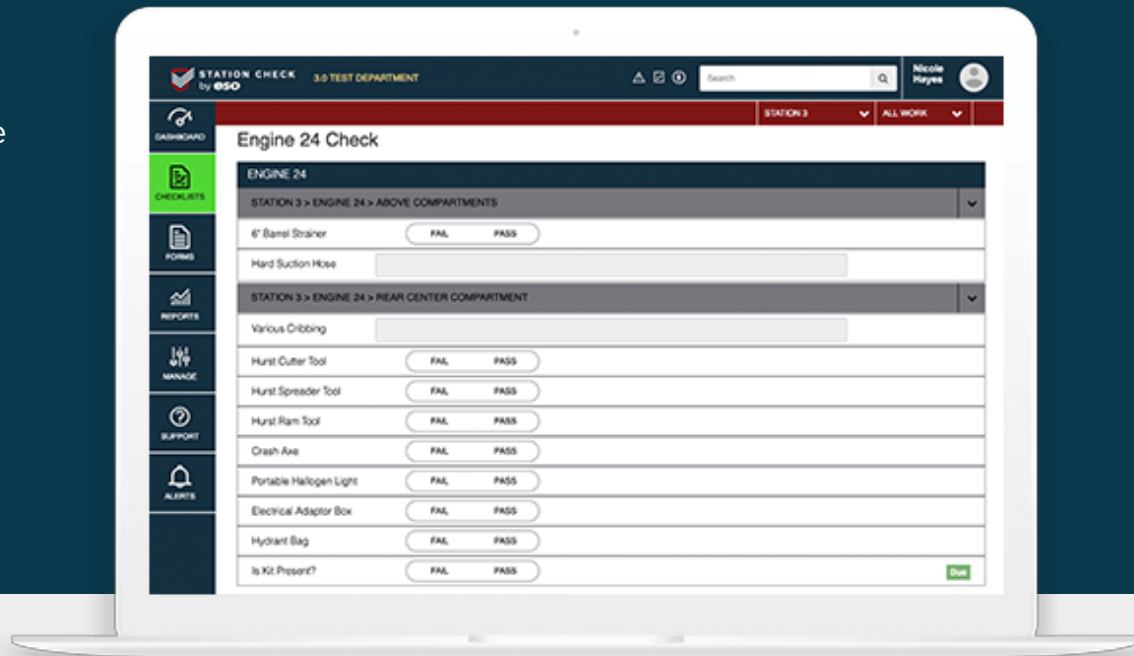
e

STATION CHECK by eso 3.0 TEST DEPARTMENT

Search

Nicole Hayes

DASHBOARD

CHECKLISTS

FORMS

REPORTS

MANAGE

SUPPORT

ALERTS

STATION 3

ALL WORK

Engine 24 Check

ENGINE 24

STATION 3 > ENGINE 24 > ABOVE COMPARTMENTS

6" Barrel Strainer FAIL PASS

Hard Suction Hose

STATION 3 > ENGINE 24 > REAR CENTER COMPARTMENT

Various Cribbing

Hurst Cutter Tool FAIL PASS

Hurst Spreader Tool FAIL PASS

Hurst Ram Tool FAIL PASS

Crash Axe FAIL PASS

Portable Hallogen Light FAIL PASS

Electrical Adaptor Box FAIL PASS

Hydrant Bag FAIL PASS

Is Kit Present? FAIL PASS Due